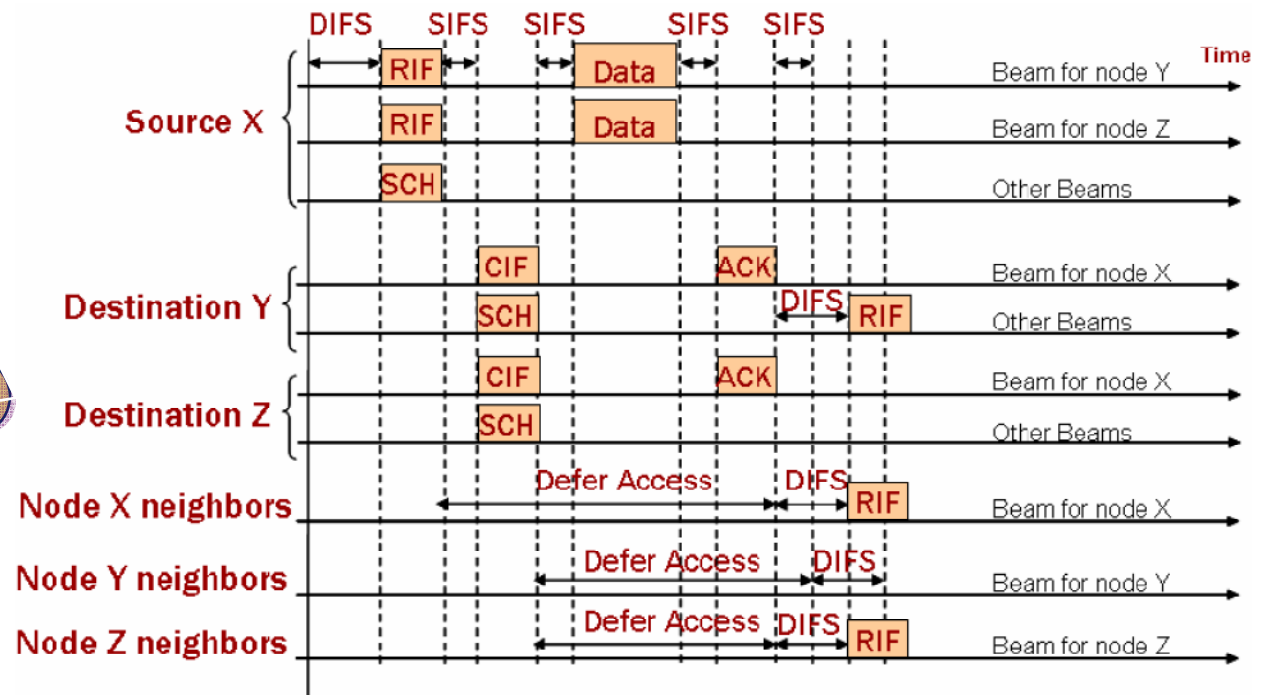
DIFS SIFS SIFS SIFS SIFS

Time

Source X

RIF Data Beam for node Y

RIF Data Beam for node Z

SCH Other Beams

Destination Y

CIF ACK Beam for node X

SCH DIFS RIF Other Beams

Destination Z

CIF ACK Beam for node X

SCH Other Beams

Node X neighbors

Defer Access DIFS RIF Beam for node X

Node Y neighbors

Defer Access DIFS Beam for node Y

Node Z neighbors

Defer Access DIFS RIF Beam for node Z